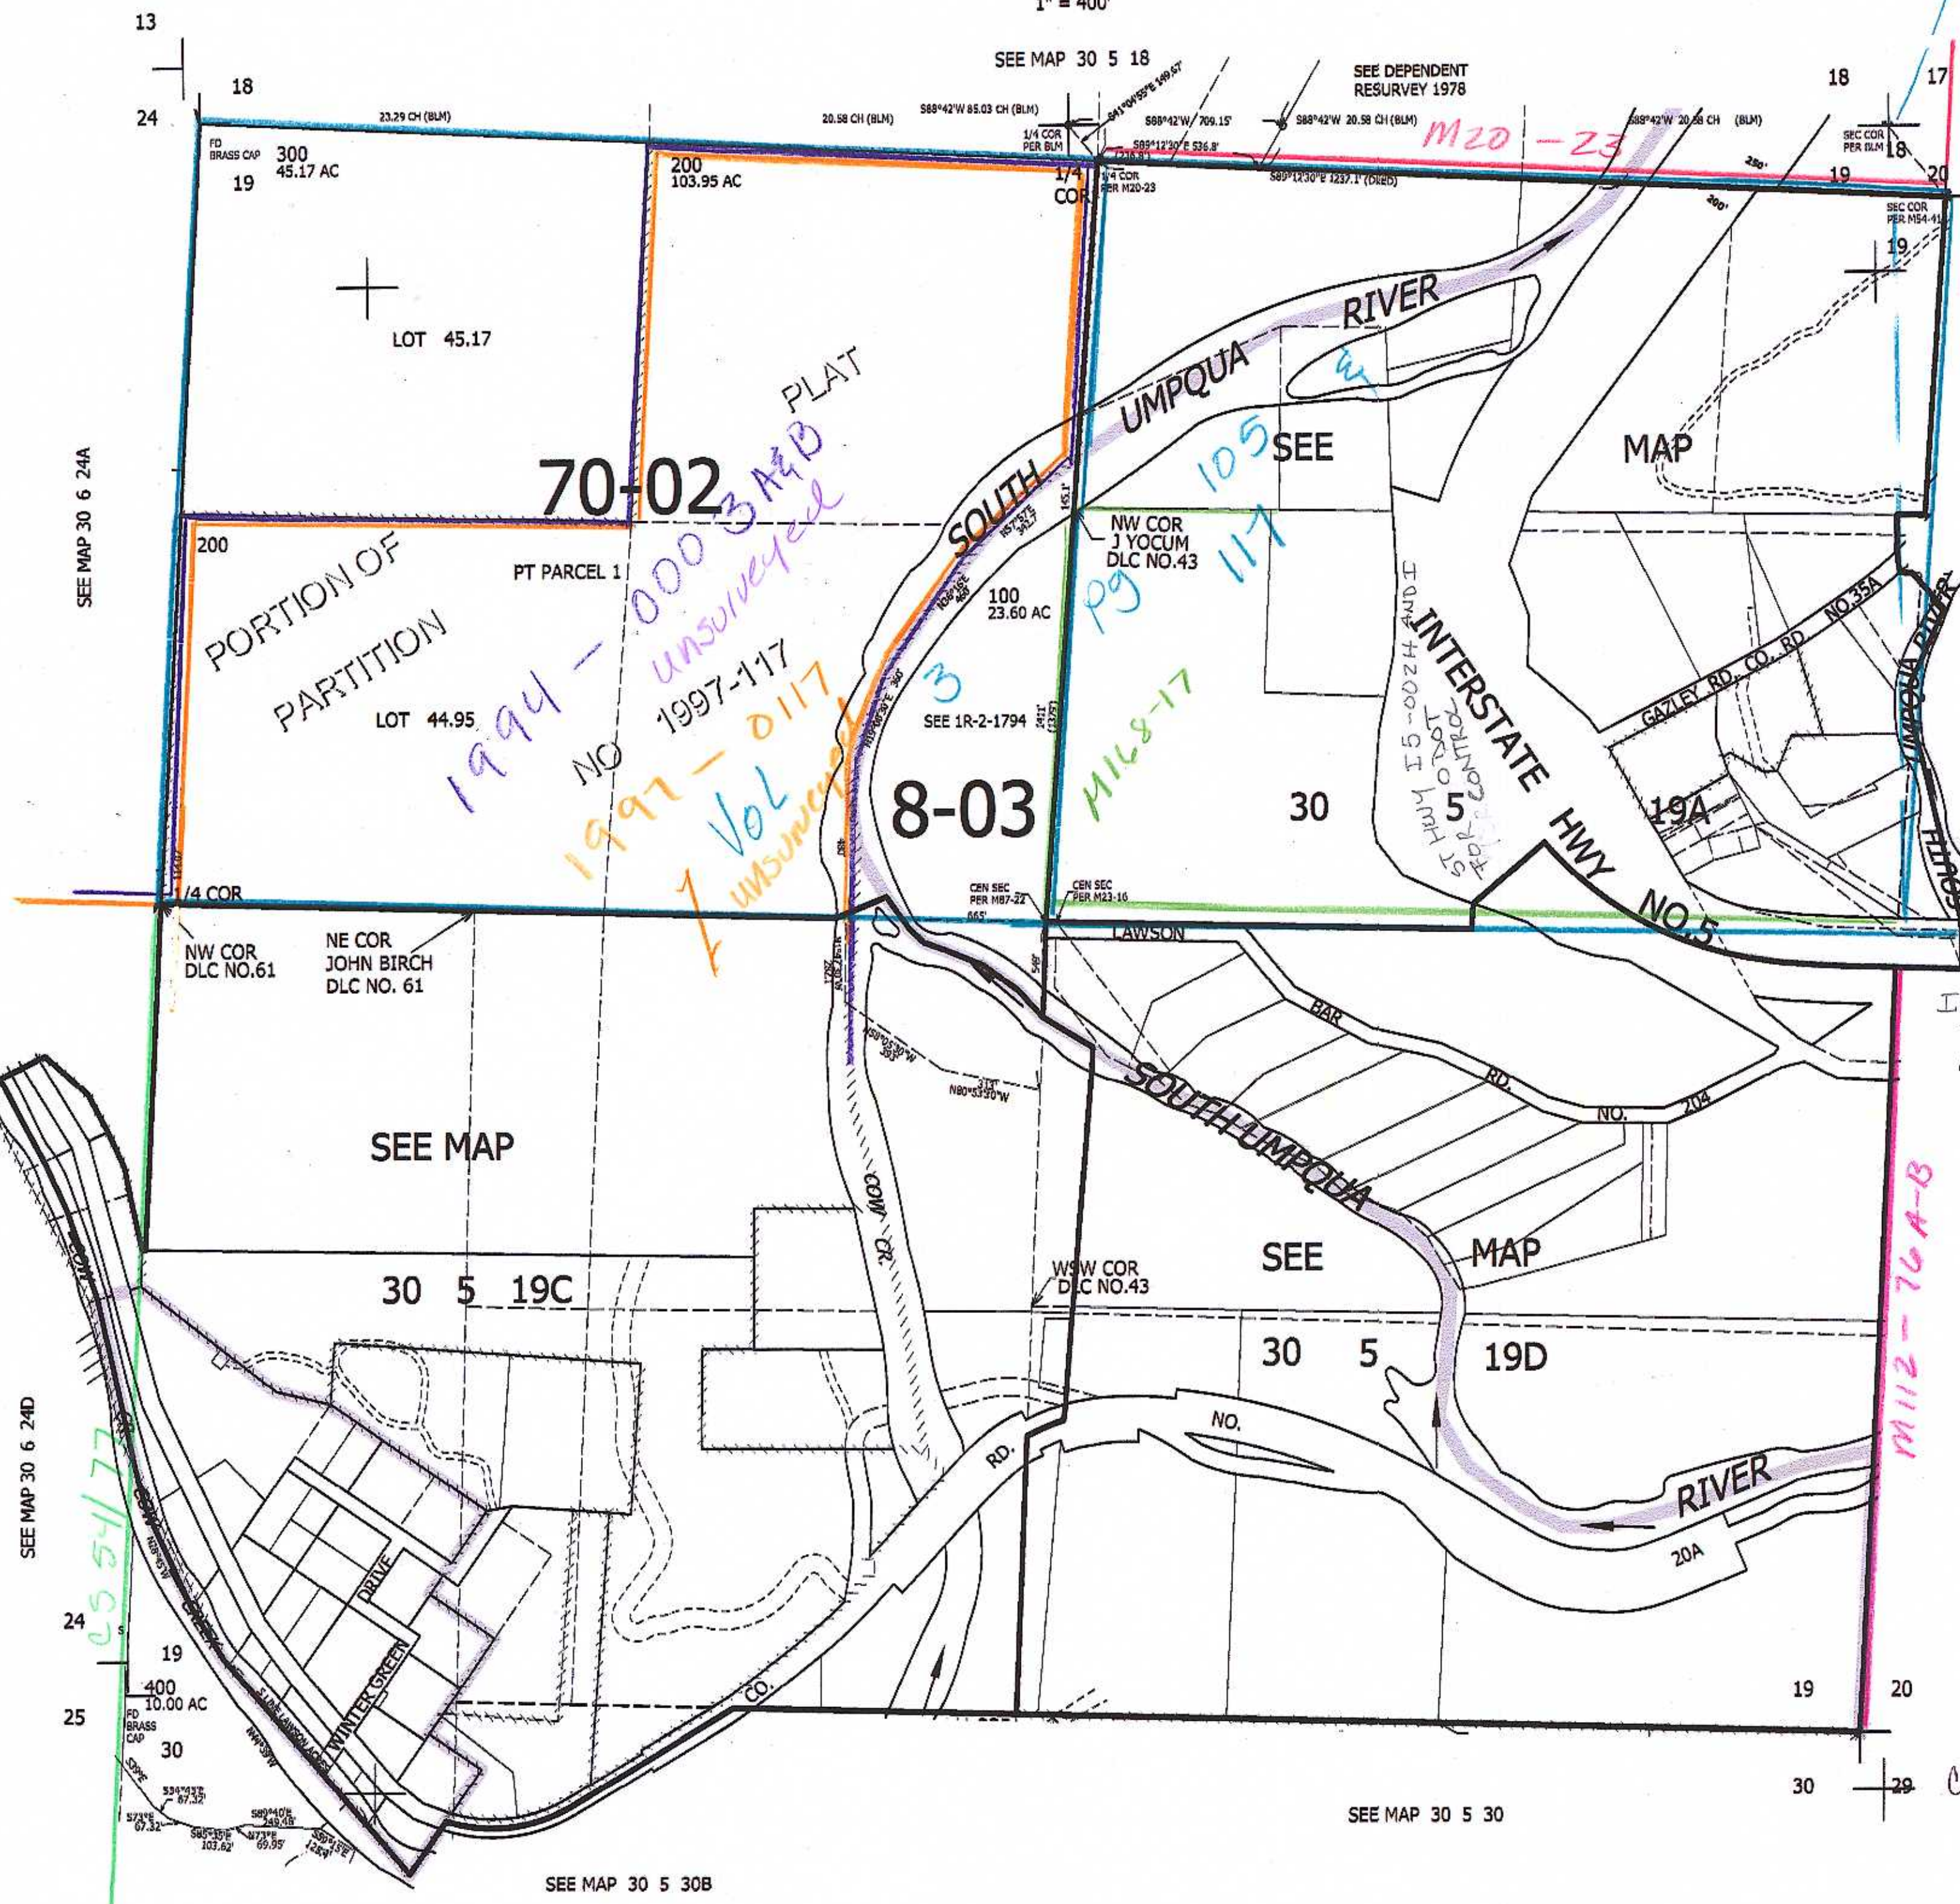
1" = 400'

13

18

24

SEE MAP 30 5 18

SEE DEPENDENT RESURVEY 1978

18

17

23.29 CH (BLM)

20.58 CH (BLM)

S88°42'W 85.03 CH (BLM)

1/4 COR PER BLM

S41°04'55"E 149.67'

S88°42'W 709.15'

S89°12'30"E 536.8'

S88°42'W 20.58 CH (BLM)

S88°42'W 20.58 CH (BLM)

M20 - 23

SEC COR PER BLM

18

19

20

SEC COR PER M54-41

19

FD BRASS CAP

300
45.17 AC

19

200
103.95 AC

1/4 COR

1/4 COR PER M20-23

S89°12'30"E 1237.1' (DEED)

250'

200'

LOT 45.17

PLAT

RIVER

UMPQUA

SOUTH

SEE

MAP

105

70-02

1994 - 0003 A&B

unsurveyed

200

PORTION OF

PARTITION

PT PARCEL 1

NO 1997-117

LOT 44.95

1997 - 0117

1 Vol

unsurveyed

3

NW COR J YOCUM DLC NO.43

Pg 117

100
23.60 AC

SEE 1R-2-1794

8-03

M168-17

30

5

INTERSTATE HWY NO.5

ST HWY I5-0024 AND I ODOT FOR CONTROL

GAZLEY RD. CO. RD. NO.35A

UMPQUA RIVER

19A

1/4 COR

NW COR DLC NO.61

NE COR JOHN BIRCH DLC NO. 61

CEN SEC PER M87-22

CEN SEC PER M23-16

LAWSON

BAR

RD.

NO. 204

SOUTH UMPQUA

SEE MAP

COW CR.

N80°53'30"W

SEE

MAP

SEE MAP 30 6 24A

30 5 19C

WSW COR DLC NO.43

30 5 19D

NO.

RD.

RIVER

20A

M112-76A-B

SEE MAP 30 6 24D

CS 54/77

24

19

400
10.00 AC

25

FD BRASS CAP

30

CO.

COW CREEK

DRIVE

WINTER GREEN

LAWSON ACRES

S73°E 67.32'

S85°35'E 103.62'

S73°E 69.95'

S34°43'E 87.32'

S89°40'E 249.48'

S59°15'E 126'

SEE MAP 30 5 30B

SEE MAP 30 5 30

19

20

30

29